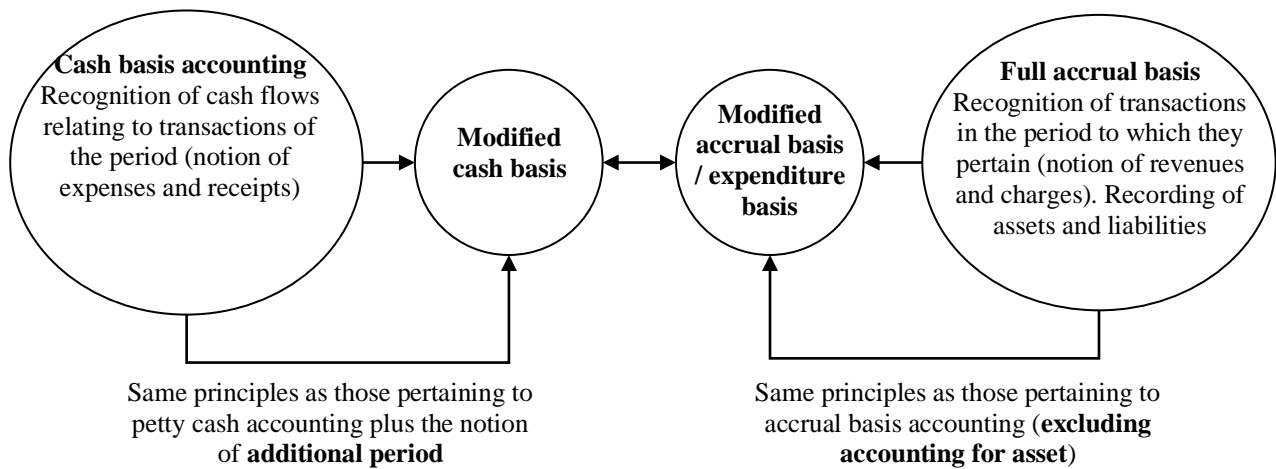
**Cash basis accounting**
Recognition of cash flows relating to transactions of the period (notion of expenses and receipts)

**Modified cash basis**

**Modified accrual basis / expenditure basis**

**Full accrual basis**
Recognition of transactions in the period to which they pertain (notion of revenues and charges). Recording of assets and liabilities

Same principles as those pertaining to petty cash accounting plus the notion of **additional period**

Same principles as those pertaining to accrual basis accounting (**excluding accounting for asset**)